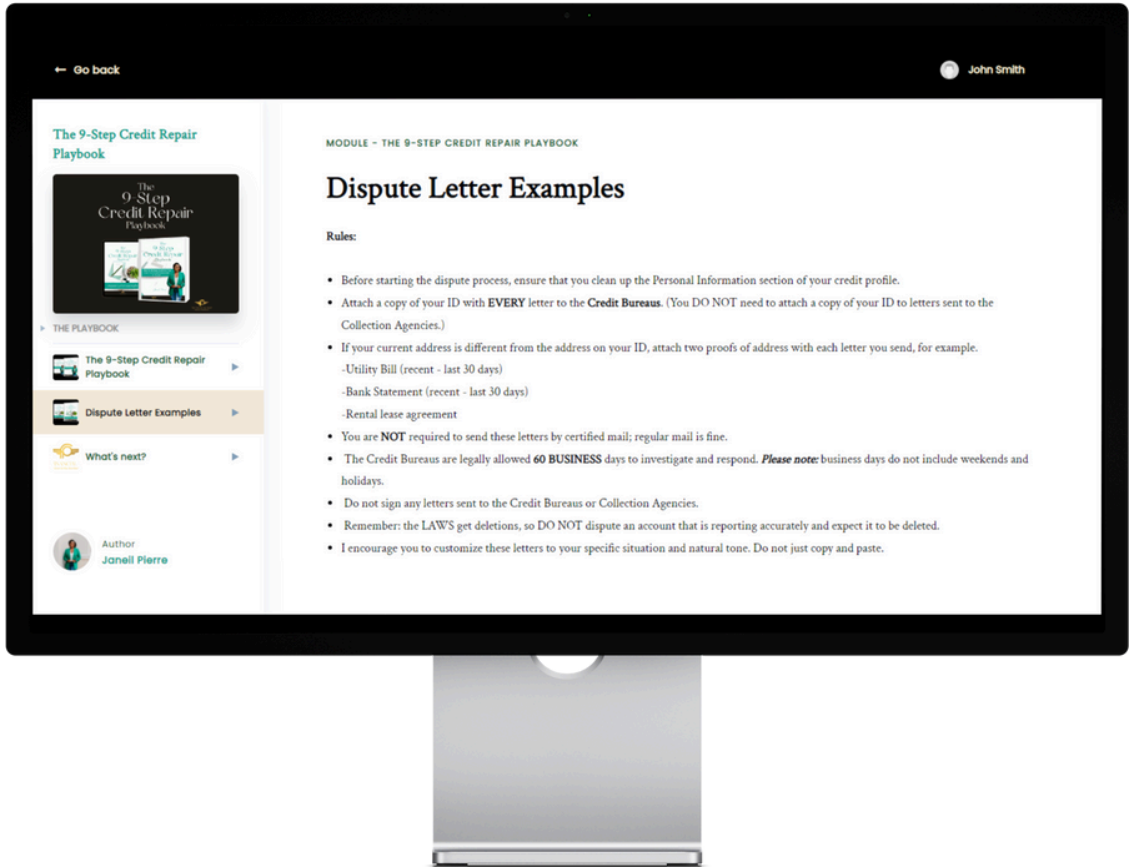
← Go back

John Smith

The 9-Step Credit Repair Playbook

The 9 Step Credit Repair Playbook

THE PLAYBOOK

The 9-Step Credit Repair Playbook

Dispute Letter Examples

What's next?

Author
Janell Pierre

MODULE - THE 9-STEP CREDIT REPAIR PLAYBOOK

Dispute Letter Examples

Rules:

- Before starting the dispute process, ensure that you clean up the Personal Information section of your credit profile.
- Attach a copy of your ID with **EVERY** letter to the **Credit Bureaus**. (You DO NOT need to attach a copy of your ID to letters sent to the Collection Agencies.)
- If your current address is different from the address on your ID, attach two proofs of address with each letter you send, for example.
-Utility Bill (recent - last 30 days)
-Bank Statement (recent - last 30 days)
-Rental lease agreement
- You are **NOT** required to send these letters by certified mail; regular mail is fine.
- The Credit Bureaus are legally allowed **60 BUSINESS** days to investigate and respond. ***Please note:*** business days do not include weekends and holidays.
- Do not sign any letters sent to the Credit Bureaus or Collection Agencies.
- Remember: the LAWS get deletions, so DO NOT dispute an account that is reporting accurately and expect it to be deleted.
- I encourage you to customize these letters to your specific situation and natural tone. Do not just copy and paste.